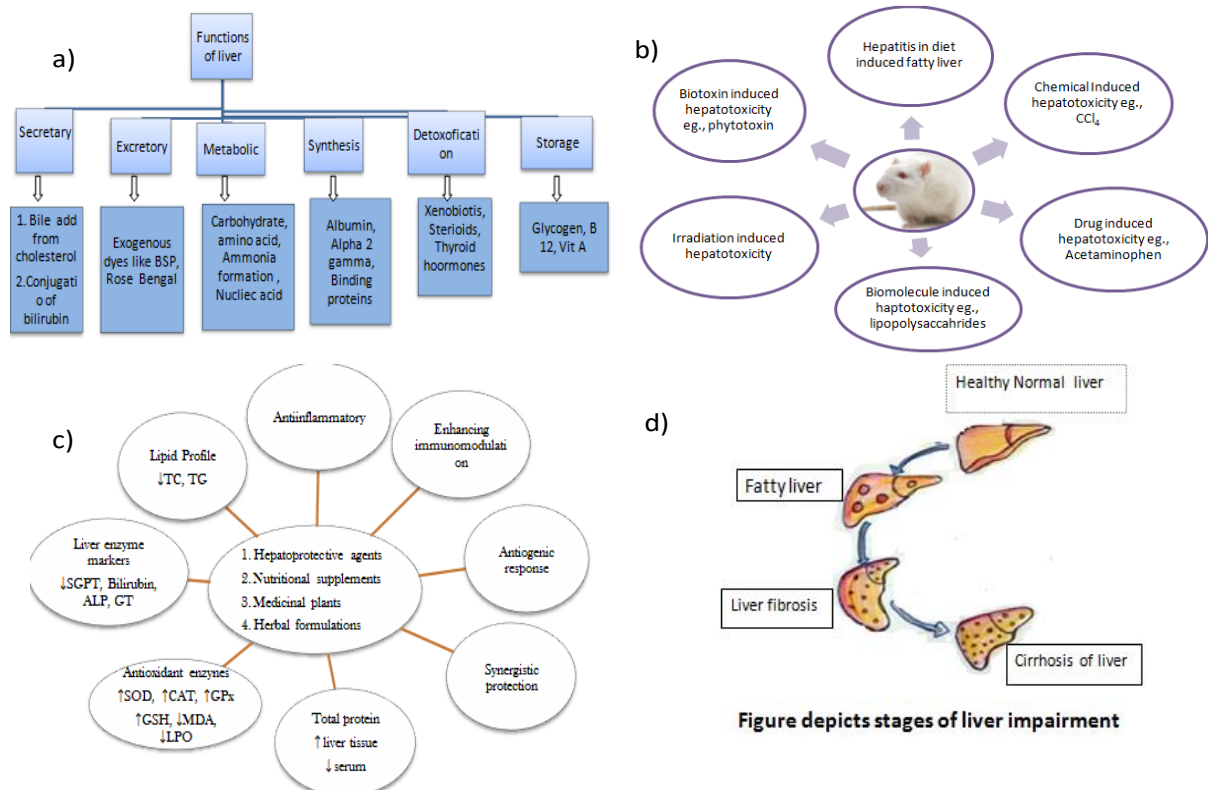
a)

Functions of liver

Secretary

1. Bile add from cholesterol

2.Conjugatio of bilirubin

Excretory

Exogenous dyes like BSP, Rose Bengal

Metabolic

Carbohydrate, amino acid, Ammonia formation , Nucliec acid

Synthesis

Albumin, Alpha 2 gamma, Binding proteins

Detoxofication

Xenobiotis, Sterioids, Thyroid hoormones

Storage

Glycogen, B 12, Vit A

b)

Hepatitis in diet induced fatty liver

Biotoxin induced hepatotoxicity eg., phytotoxin

Chemical Induced hepatotoxicity eg., $CCl_4$

Irradiation induced hepatotoxicity

Drug induced hepatotoxicity eg., Acetaminophen

Biomolecule induced haptotoxicity eg., lipopolysaccahrides

c)

Antiinflammatory

Lipid Profile
↓TC, TG

Enhancing immunomodulation

Liver enzyme markers
↓SGPT, Bilirubin, ALP, GT

1. Hepatoprotective agents
2. Nutritional supplements
3. Medicinal plants
4. Herbal formulations

Antiogenic response

Synergistic protection

Antioxidant enzymes
↑SOD, ↑CAT, ↑GPx
↑GSH, ↓MDA, ↓LPO

Total protein
↑liver tissue
↓serum

d)

Healthy Normal liver

Fatty liver

Liver fibrosis

Cirrhosis of liver

Figure depicts stages of liver impairment